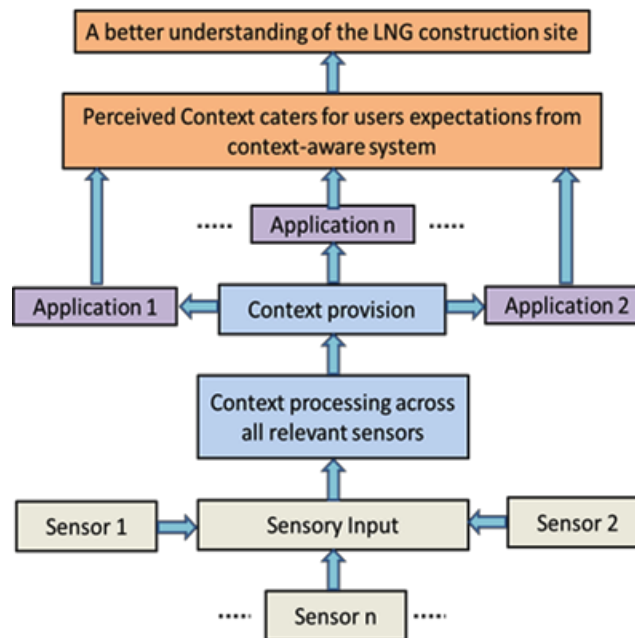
A better understanding of the LNG construction site

Perceived Context caters for users expectations from context-aware system

..... Application n .....

Application 1

Context provision

Application 2

Context processing across all relevant sensors

Sensor 1

Sensory Input

Sensor 2

..... Sensor n .....